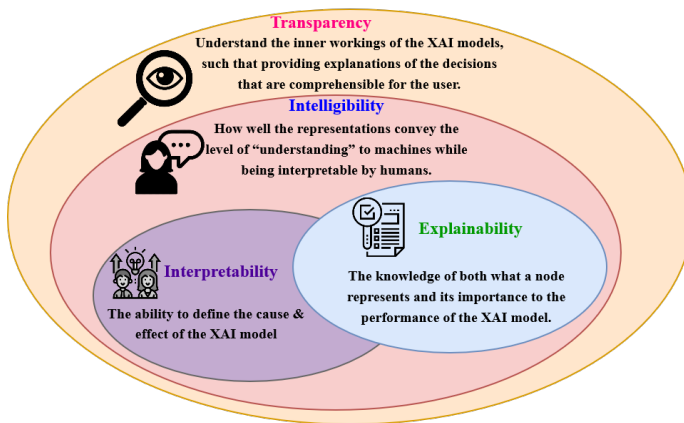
Transparency
Understand the inner workings of the XAI models, such that providing explanations of the decisions that are comprehensible for the user.

Intelligibility
How well the representations convey the level of "understanding" to machines while being interpretable by humans.

Interpretability
The ability to define the cause & effect of the XAI model

Explainability
The knowledge of both what a node represents and its importance to the performance of the XAI model.